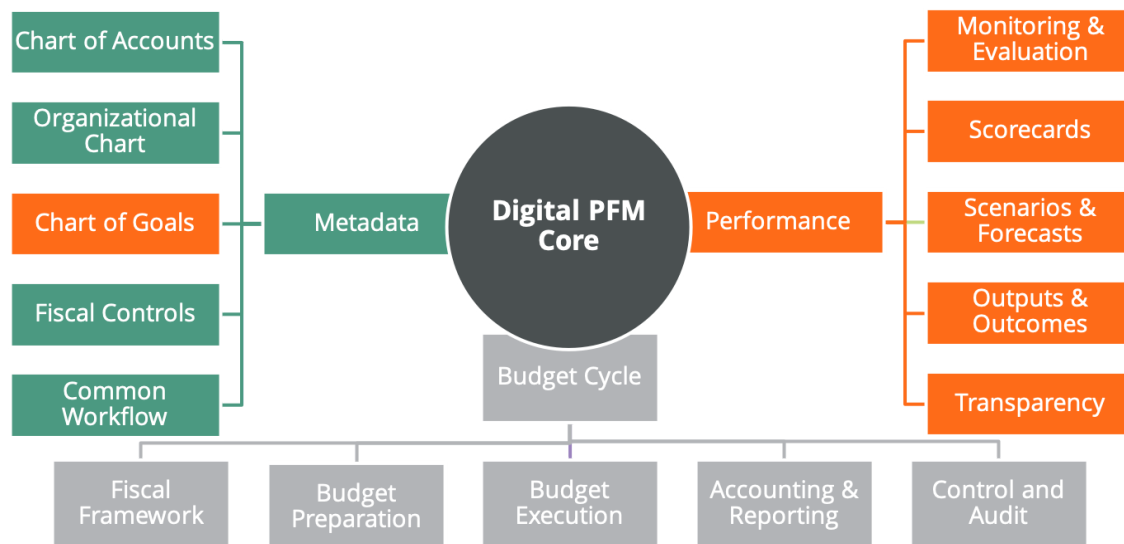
Chart of Accounts

Organizational Chart

Chart of Goals

Fiscal Controls

Common Workflow

Metadata

Digital PFM Core

Performance

Monitoring & Evaluation

Scorecards

Scenarios & Forecasts

Outputs & Outcomes

Transparency

Budget Cycle

Fiscal Framework

Budget Preparation

Budget Execution

Accounting & Reporting

Control and Audit